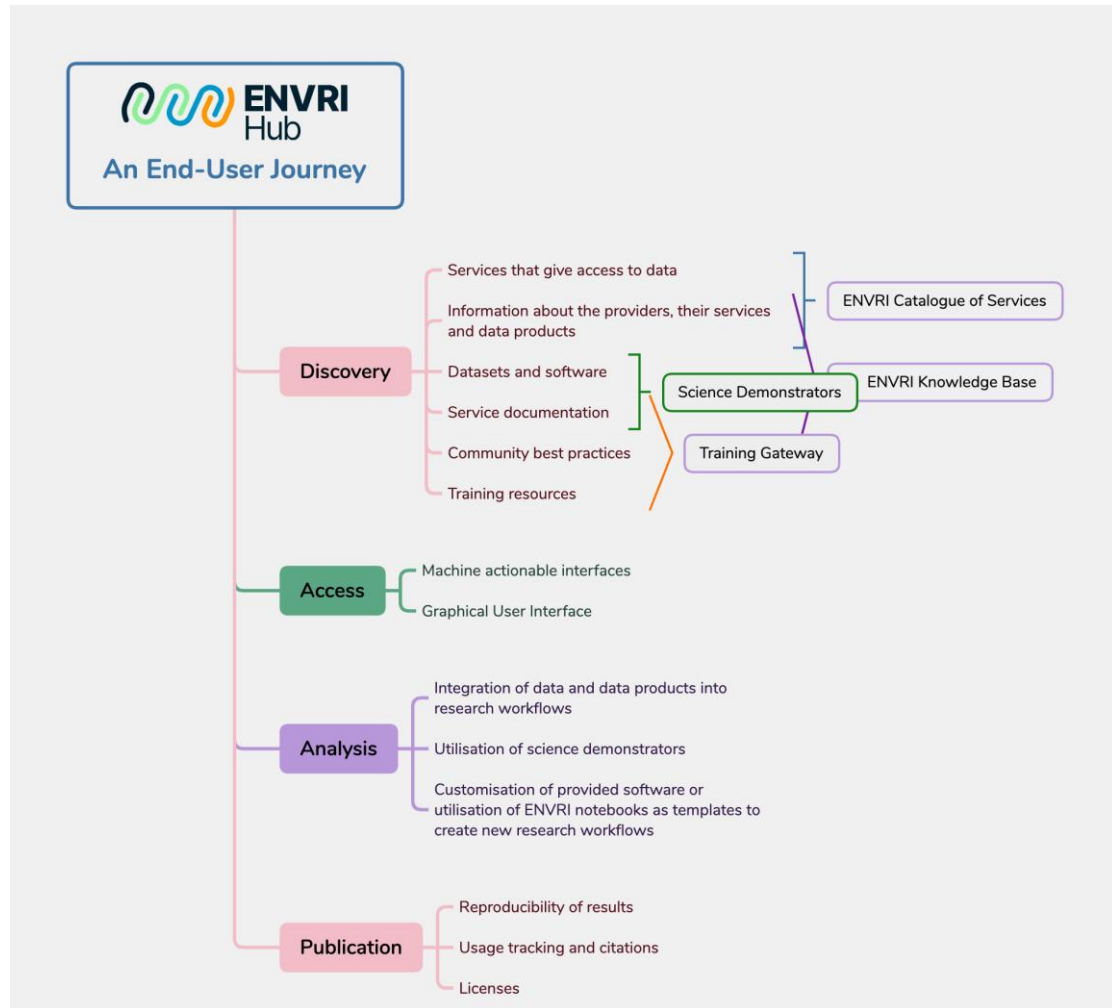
ENVRI Hub

An End-User Journey

Discovery

Services that give access to data

Information about the providers, their services and data products

Datasets and software

Service documentation

Community best practices

Training resources

ENVRI Catalogue of Services

ENVRI Knowledge Base

Science Demonstrators

Training Gateway

Access

Machine actionable interfaces

Graphical User Interface

Analysis

Integration of data and data products into research workflows

Utilisation of science demonstrators

Customisation of provided software or utilisation of ENVRI notebooks as templates to create new research workflows

Publication

Reproducibility of results

Usage tracking and citations

Licenses